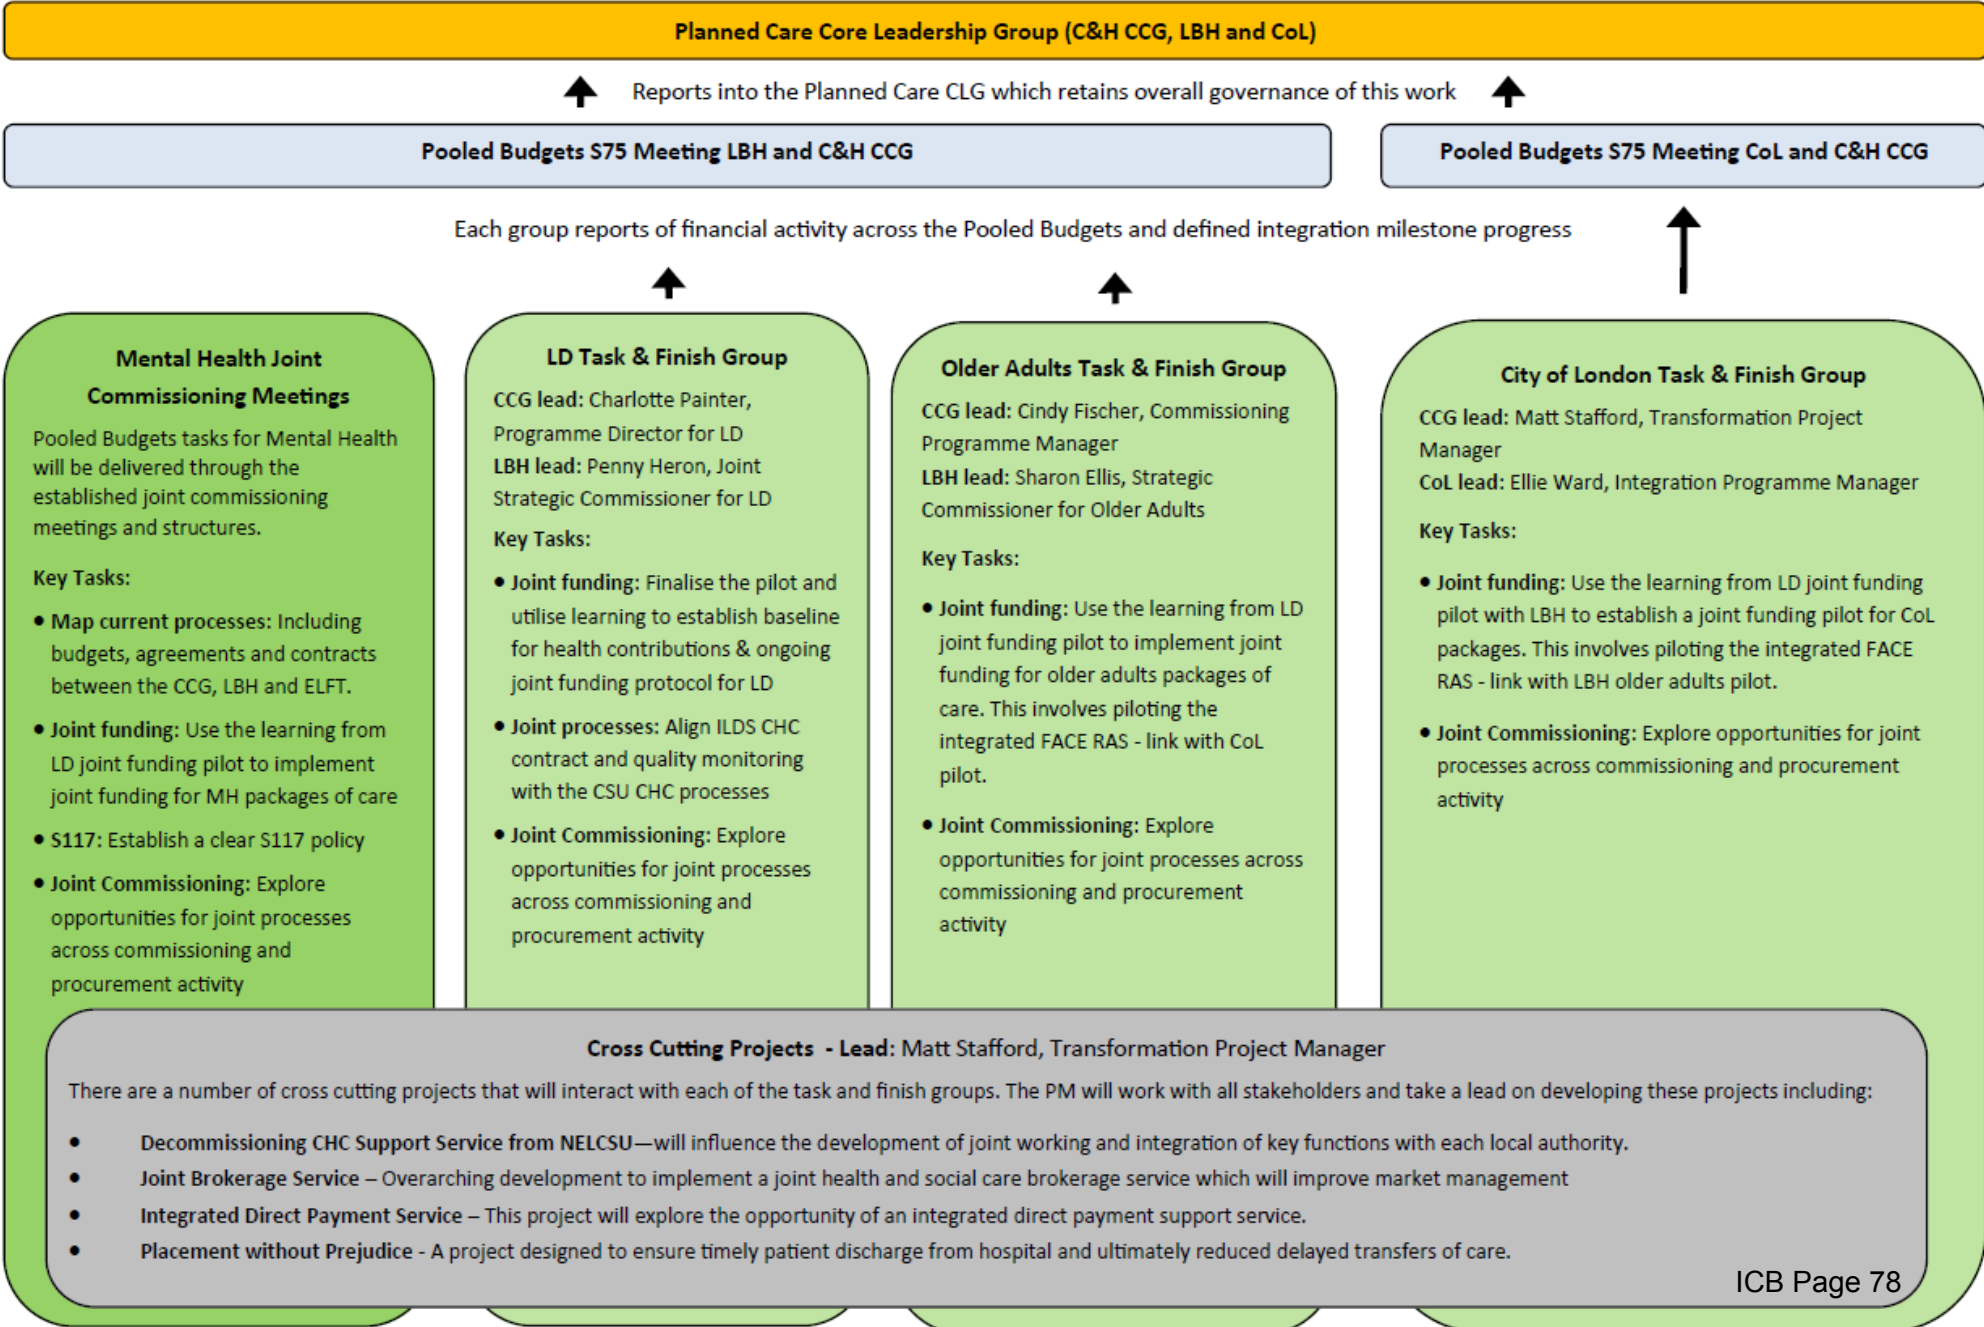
Planned Care Core Leadership Group (C&H CCG, LBH and CoL)

Reports into the Planned Care CLG which retains overall governance of this work

Pooled Budgets S75 Meeting LBH and C&H CCG

Pooled Budgets S75 Meeting CoL and C&H CCG

Each group reports of financial activity across the Pooled Budgets and defined integration milestone progress

Mental Health Joint Commissioning Meetings

Pooled Budgets tasks for Mental Health will be delivered through the established joint commissioning meetings and structures.

Key Tasks:

• Map current processes: Including budgets, agreements and contracts between the CCG, LBH and ELFT.

• Joint funding: Use the learning from LD joint funding pilot to implement joint funding for MH packages of care

• S117: Establish a clear S117 policy

• Joint Commissioning: Explore opportunities for joint processes across commissioning and procurement activity

LD Task & Finish Group

CCG lead: Charlotte Painter, Programme Director for LD

LBH lead: Penny Heron, Joint Strategic Commissioner for LD

Key Tasks:

• Joint funding: Finalise the pilot and utilise learning to establish baseline for health contributions & ongoing joint funding protocol for LD

• Joint processes: Align ILDS CHC contract and quality monitoring with the CSU CHC processes

• Joint Commissioning: Explore opportunities for joint processes across commissioning and procurement activity

Older Adults Task & Finish Group

CCG lead: Cindy Fischer, Commissioning Programme Manager

LBH lead: Sharon Ellis, Strategic Commissioner for Older Adults

Key Tasks:

• Joint funding: Use the learning from LD joint funding pilot to implement joint funding for older adults packages of care. This involves piloting the integrated FACE RAS - link with CoL pilot.

• Joint Commissioning: Explore opportunities for joint processes across commissioning and procurement activity

City of London Task & Finish Group

CCG lead: Matt Stafford, Transformation Project Manager

CoL lead: Ellie Ward, Integration Programme Manager

Key Tasks:

• Joint funding: Use the learning from LD joint funding pilot with LBH to establish a joint funding pilot for CoL packages. This involves piloting the integrated FACE RAS - link with LBH older adults pilot.

• Joint Commissioning: Explore opportunities for joint processes across commissioning and procurement activity

Cross Cutting Projects - Lead: Matt Stafford, Transformation Project Manager

There are a number of cross cutting projects that will interact with each of the task and finish groups. The PM will work with all stakeholders and take a lead on developing these projects including:

• Decommissioning CHC Support Service from NELCSU—will influence the development of joint working and integration of key functions with each local authority.
• Joint Brokerage Service – Overarching development to implement a joint health and social care brokerage service which will improve market management
• Integrated Direct Payment Service – This project will explore the opportunity of an integrated direct payment support service.
• Placement without Prejudice - A project designed to ensure timely patient discharge from hospital and ultimately reduced delayed transfers of care.

ICB Page 78